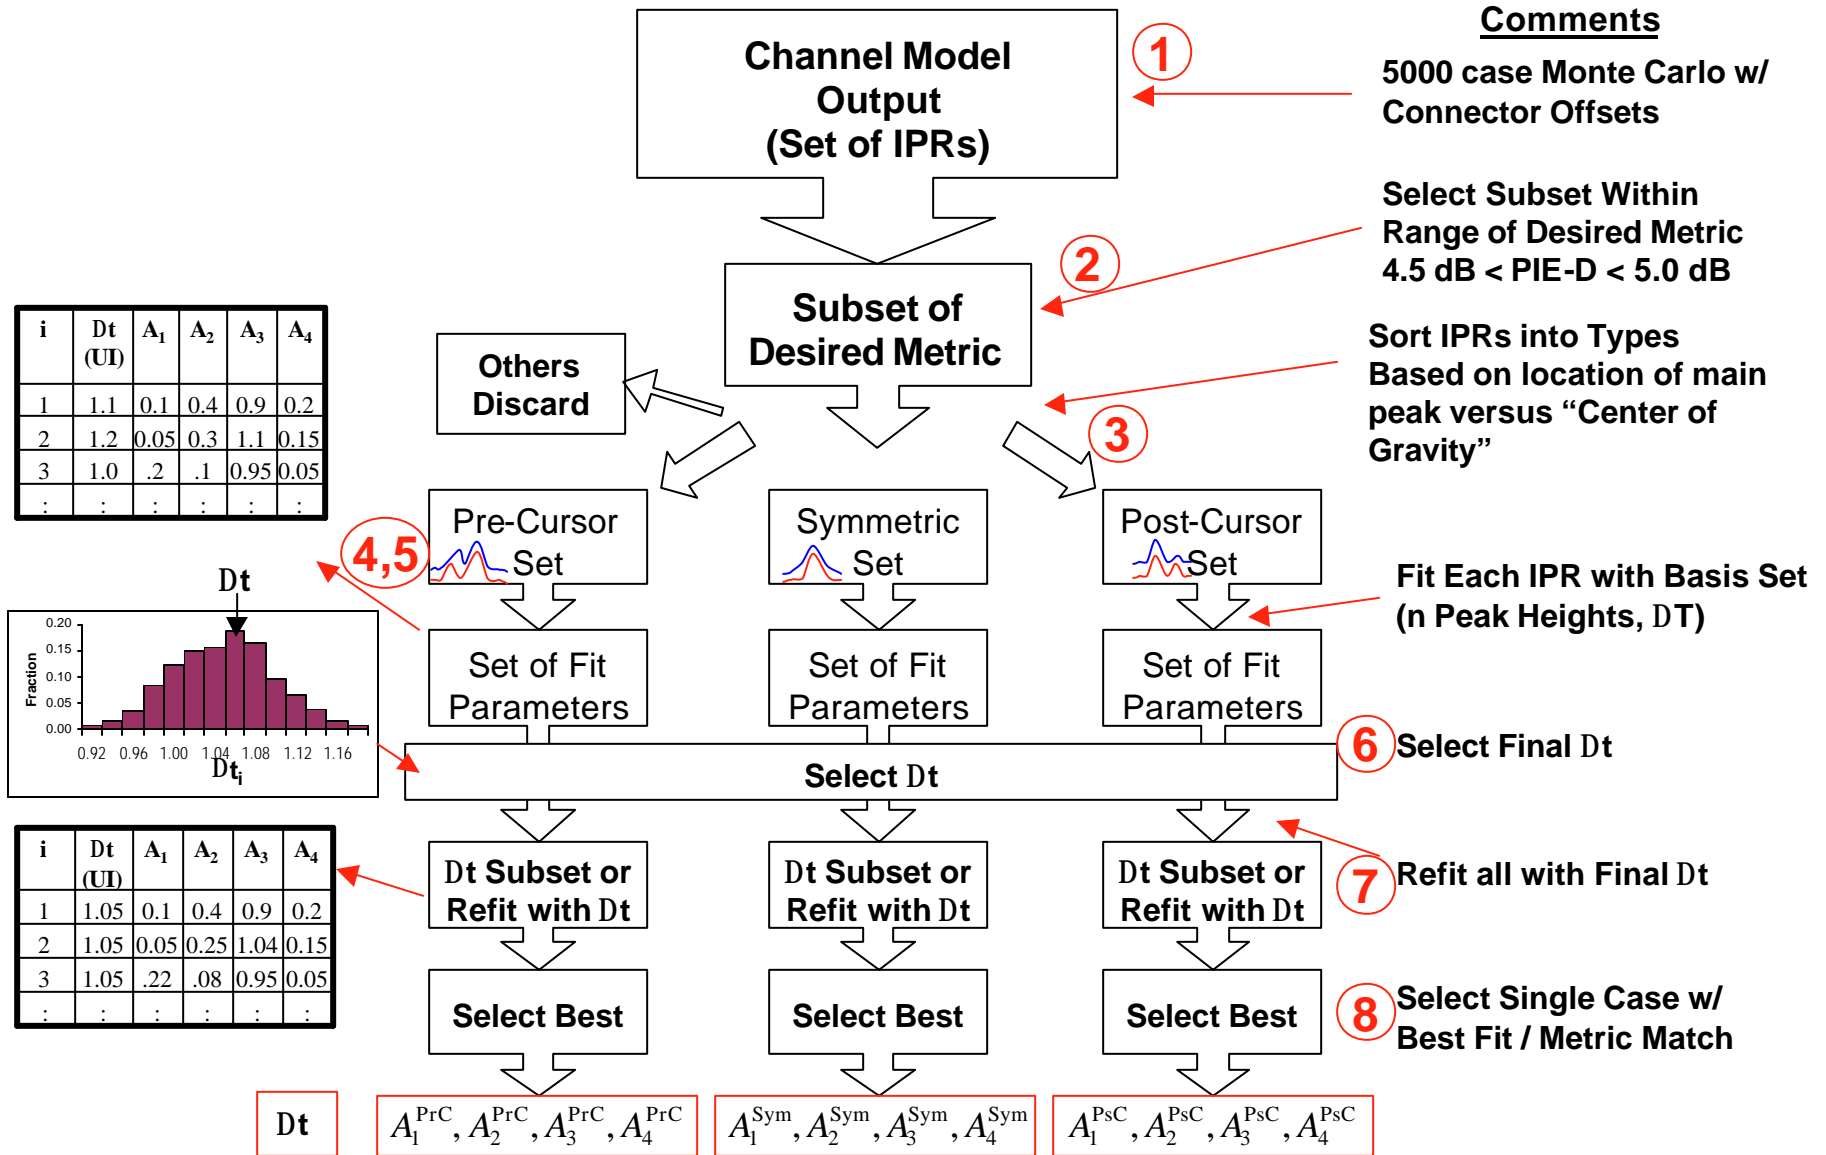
Comments

Channel Model Output (Set of IPRs)

1

5000 case Monte Carlo w/ Connector Offsets

Select Subset Within Range of Desired Metric 4.5 dB < PIE-D < 5.0 dB

2

Subset of Desired Metric

| i | Dt (UI) | $A_1$ | $A_2$ | $A_3$ | $A_4$ |
|---|---|---|---|---|---|
| 1 | 1.1 | 0.1 | 0.4 | 0.9 | 0.2 |
| 2 | 1.2 | 0.05 | 0.3 | 1.1 | 0.15 |
| 3 | 1.0 | .2 | .1 | 0.95 | 0.05 |
| : | : | : | : | : | : |

Others Discard

Sort IPRs into Types Based on location of main peak versus “Center of Gravity”

3

Pre-Cursor Set

Symmetric Set

Post-Cursor Set

4,5

Dt

Fit Each IPR with Basis Set (n Peak Heights, DT)

0.20
0.15
0.10
0.05
0.00
Fraction
0.92 0.96 1.00 1.04 1.08 1.12 1.16
$Dt_i$

Set of Fit Parameters

Set of Fit Parameters

Set of Fit Parameters

6 Select Final Dt

Select Dt

| i | Dt (UI) | $A_1$ | $A_2$ | $A_3$ | $A_4$ |
|---|---|---|---|---|---|
| 1 | 1.05 | 0.1 | 0.4 | 0.9 | 0.2 |
| 2 | 1.05 | 0.05 | 0.25 | 1.04 | 0.15 |
| 3 | 1.05 | .22 | .08 | 0.95 | 0.05 |
| : | : | : | : | : | : |

Dt Subset or Refit with Dt

Dt Subset or Refit with Dt

Dt Subset or Refit with Dt

7 Refit all with Final Dt

Select Best

Select Best

Select Best

8 Select Single Case w/ Best Fit / Metric Match

Dt

$A_1^{PrC}, A_2^{PrC}, A_3^{PrC}, A_4^{PrC}$

$A_1^{Sym}, A_2^{Sym}, A_3^{Sym}, A_4^{Sym}$

$A_1^{PsC}, A_2^{PsC}, A_3^{PsC}, A_4^{PsC}$